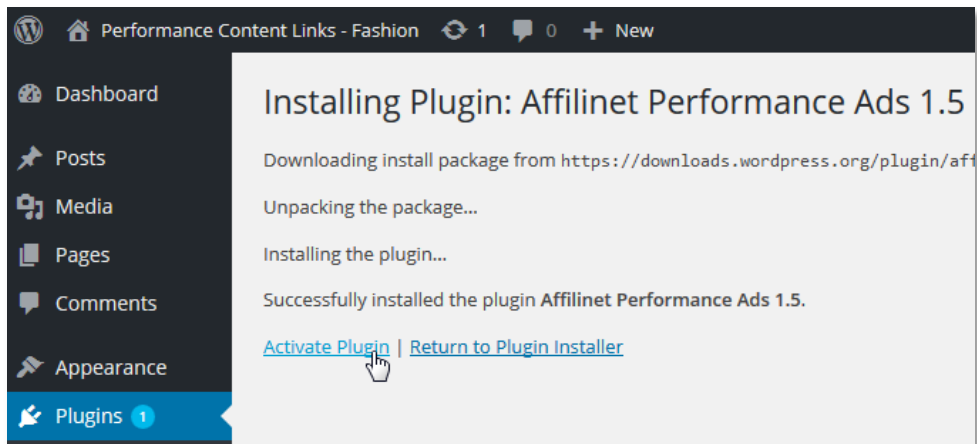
Performance Content Links - Fashion 1 0 New

Dashboard

Posts

Media

Pages

Comments

Appearance

Plugins 1

Installing Plugin: Affilinet Performance Ads 1.5

Downloading install package from https://downloads.wordpress.org/plugin/aff

Unpacking the package…

Installing the plugin…

Successfully installed the plugin **Affilinet Performance Ads 1.5**.

Activate Plugin | Return to Plugin Installer